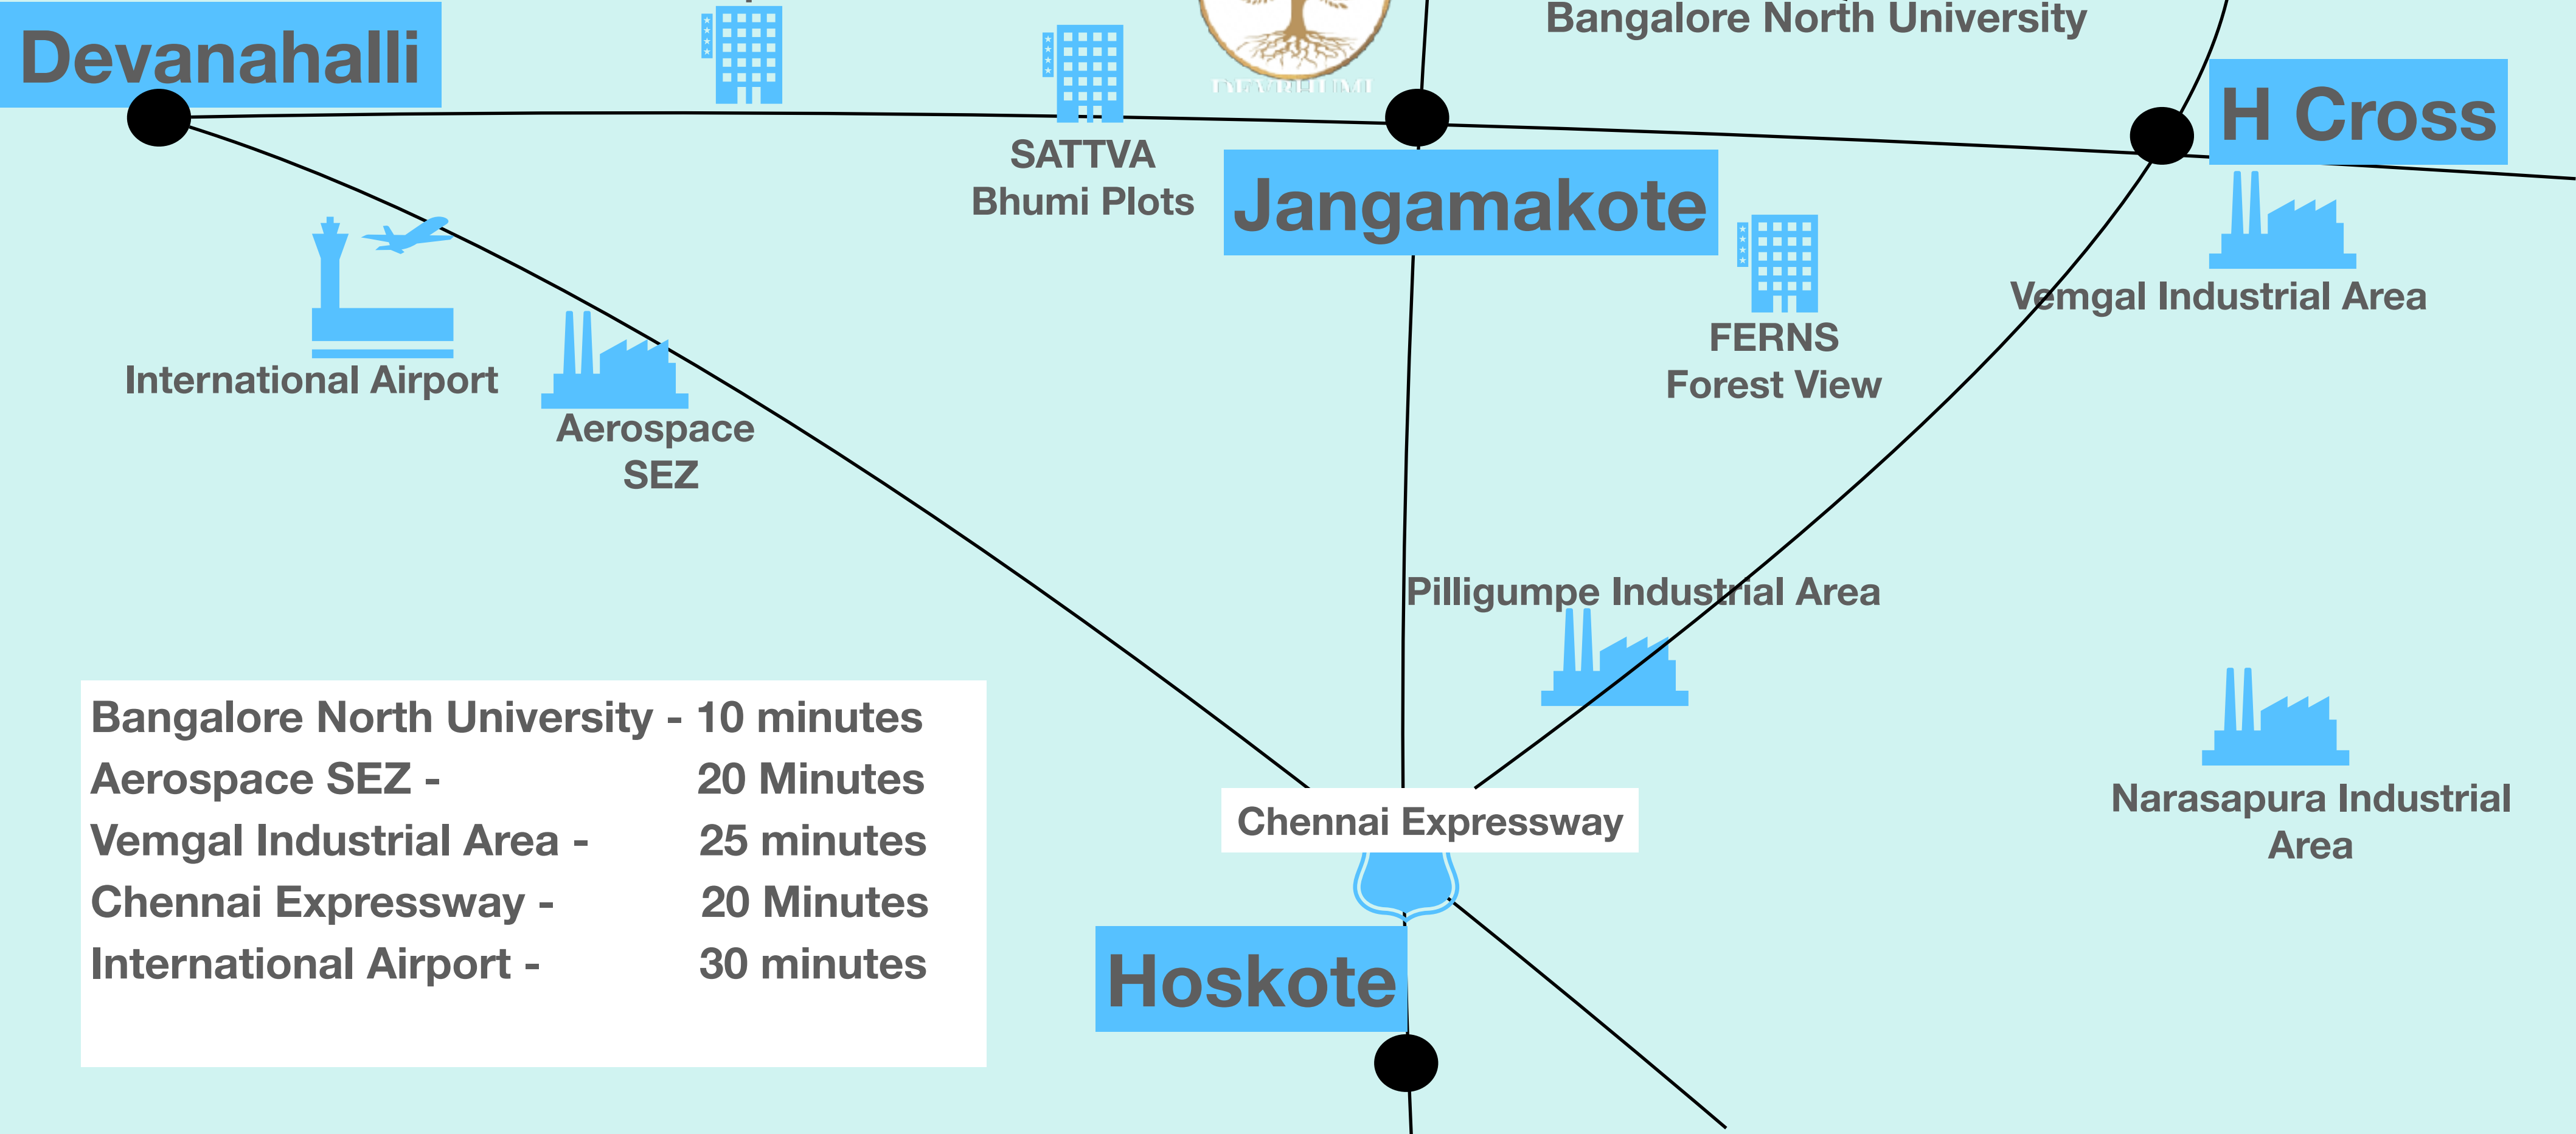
Devanahalli

Bangalore North University

H Cross

SATTVA Bhumi Plots

Jangamakote

International Airport

Aerospace SEZ

FERNS Forest View

Vemgal Industrial Area

Pilligumpe Industrial Area

Narasapura Industrial Area

Chennai Expressway

Hoskote

| | |
|---|---|
| Bangalore North University - | 10 minutes |
| Aerospace SEZ - | 20 Minutes |
| Vemgal Industrial Area - | 25 minutes |
| Chennai Expressway - | 20 Minutes |
| International Airport - | 30 minutes |